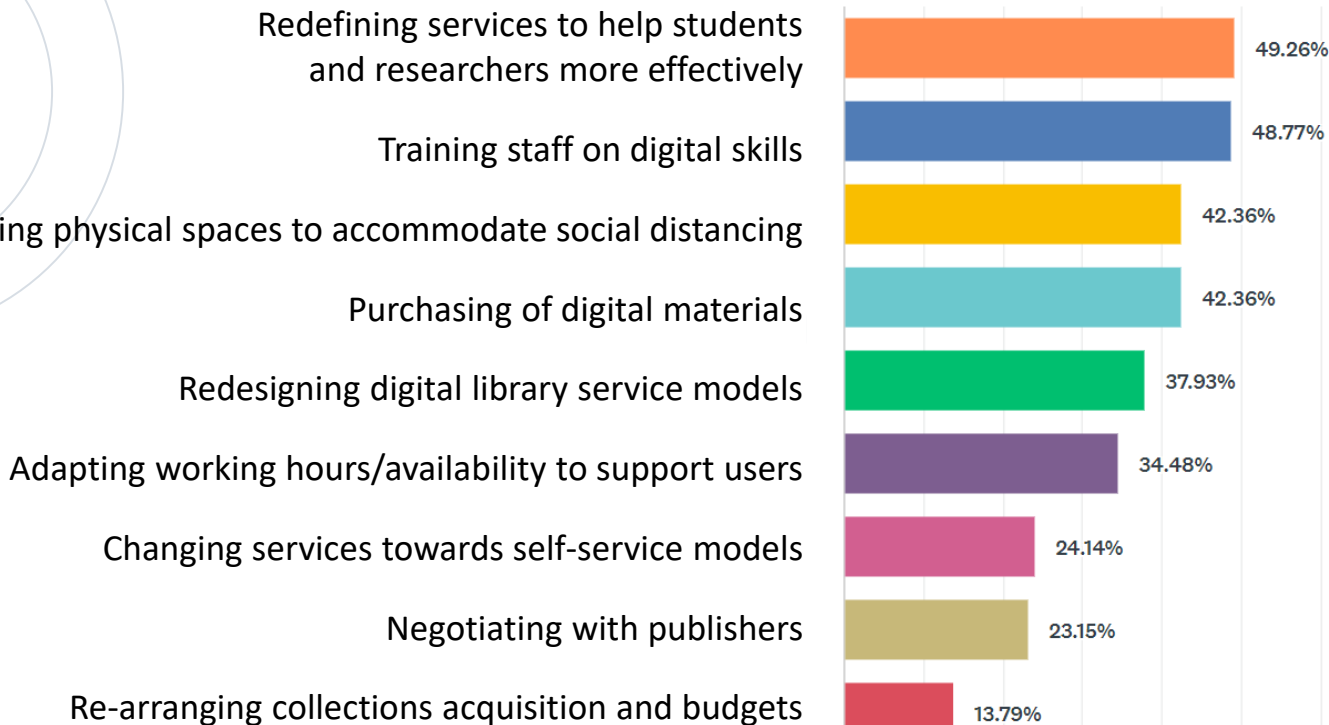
Redefining services to help students and researchers more effectively
49.26%

Training staff on digital skills
48.77%

ing physical spaces to accommodate social distancing
42.36%

Purchasing of digital materials
42.36%

Redesigning digital library service models
37.93%

Adapting working hours/availability to support users
34.48%

Changing services towards self-service models
24.14%

Negotiating with publishers
23.15%

Re-arranging collections acquisition and budgets
13.79%